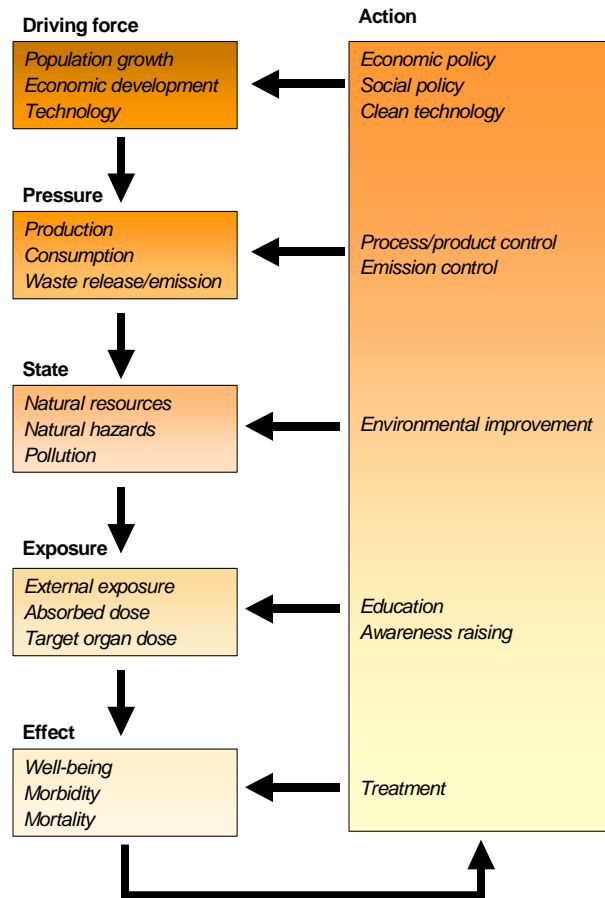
Driving force

Population growth
Economic development
Technology

Action

Economic policy
Social policy
Clean technology

Pressure

Production
Consumption
Waste release/emission

Process/product control
Emission control

State

Natural resources
Natural hazards
Pollution

Environmental improvement

Exposure

External exposure
Absorbed dose
Target organ dose

Education
Awareness raising

Effect

Well-being
Morbidity
Mortality

Treatment